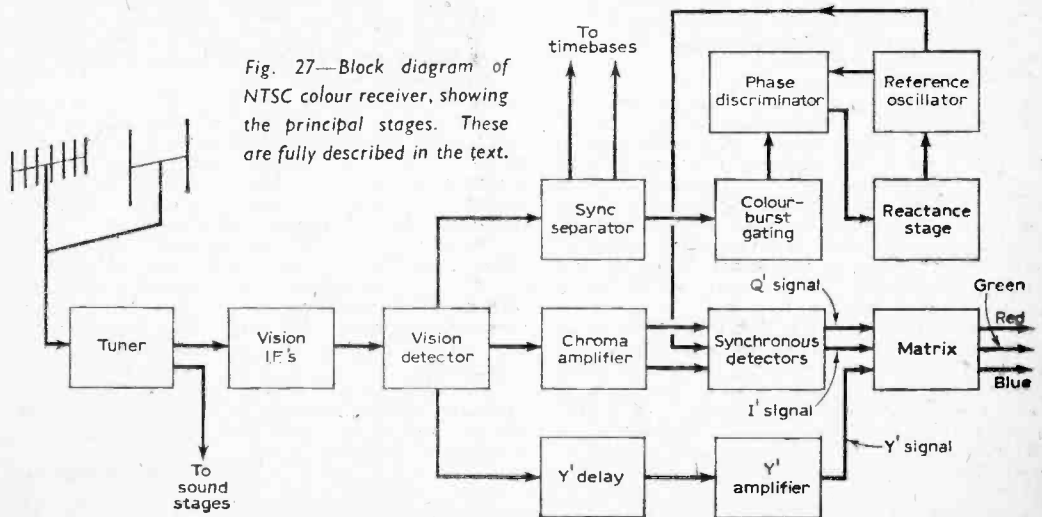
Fig. 27—Block diagram of NTSC colour receiver, showing the principal stages. These are fully described in the text.

To timebases

Phase discriminator

Reference oscillator

Sync separator

Colour-burst gating

Reactance stage

Q' signal

Green

Red

Blue

Tuner

Vision I.F.'s

Vision detector

Chroma amplifier

Synchronous detectors

Matrix

I' signal

Y' signal

To sound stages

Y' delay

Y' amplifier